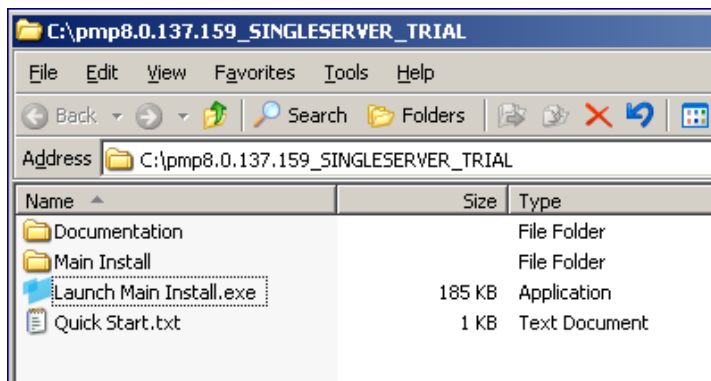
C:\pmp8.0.137.159_SINGLESERVER_TRIAL

File Edit View Favorites Tools Help

Back Search Folders

Address C:\pmp8.0.137.159_SINGLESERVER_TRIAL

| Name | Size | Type |
|---|---|---|
| Documentation | | File Folder |
| Main Install | | File Folder |
| Launch Main Install.exe | 185 KB | Application |
| Quick Start.txt | 1 KB | Text Document |